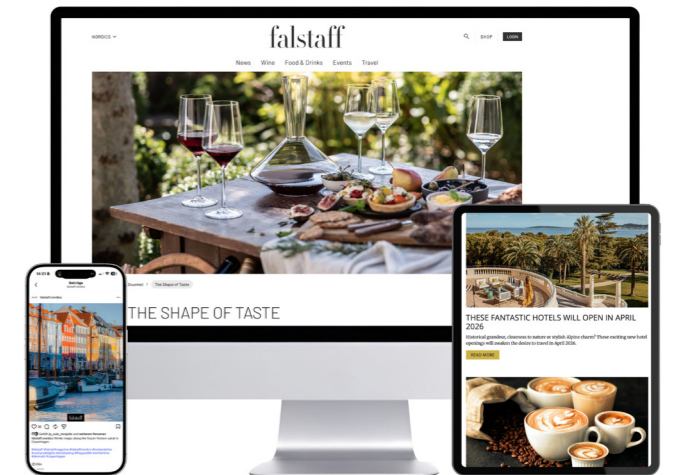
NORDICS

falstaff

SHOP LOGIN

News Wine Food & Drinks Events Travel

Gourmet

THE SHAPE OF TASTE

THESE FANTASTIC HOTELS WILL OPEN IN APRIL 2026

Historical grandeur, closeness to nature or stylish Alpine charm? These exciting new hotel openings will awaken the desire to travel in April 2026.

READ MORE

falstaff

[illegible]